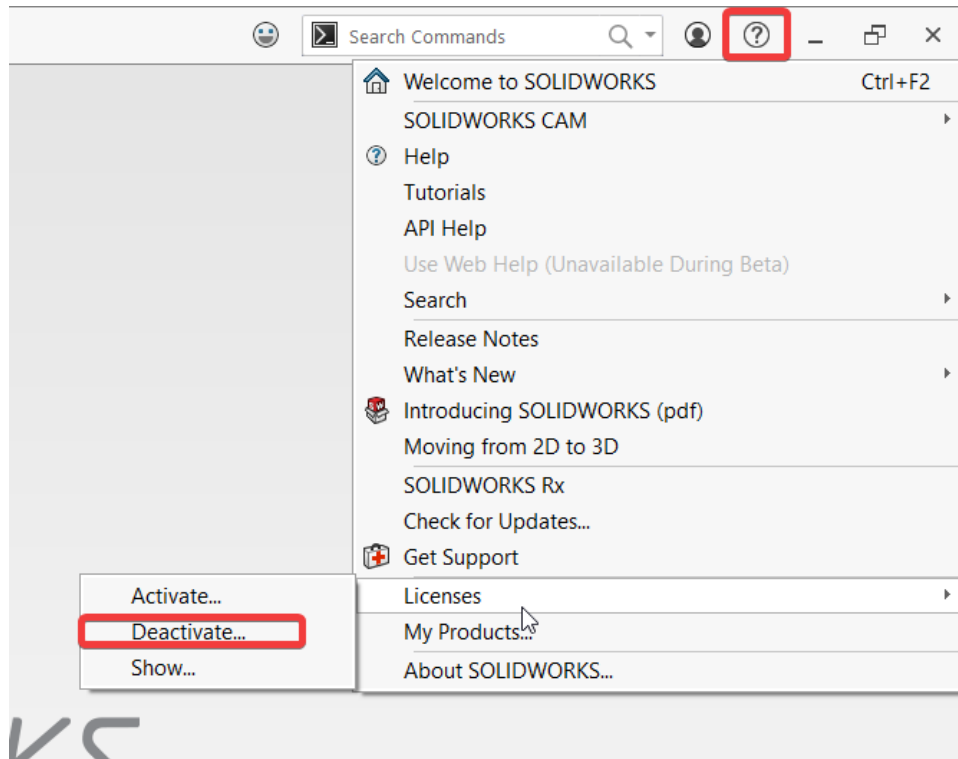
Search Commands

Welcome to SOLIDWORKS Ctrl+F2
SOLIDWORKS CAM
Help
Tutorials
API Help
Use Web Help (Unavailable During Beta)
Search

Release Notes
What's New
Introducing SOLIDWORKS (pdf)
Moving from 2D to 3D

SOLIDWORKS Rx
Check for Updates...
Get Support

Licenses
My Products...
About SOLIDWORKS...

Activate...
Deactivate...
Show...

KS